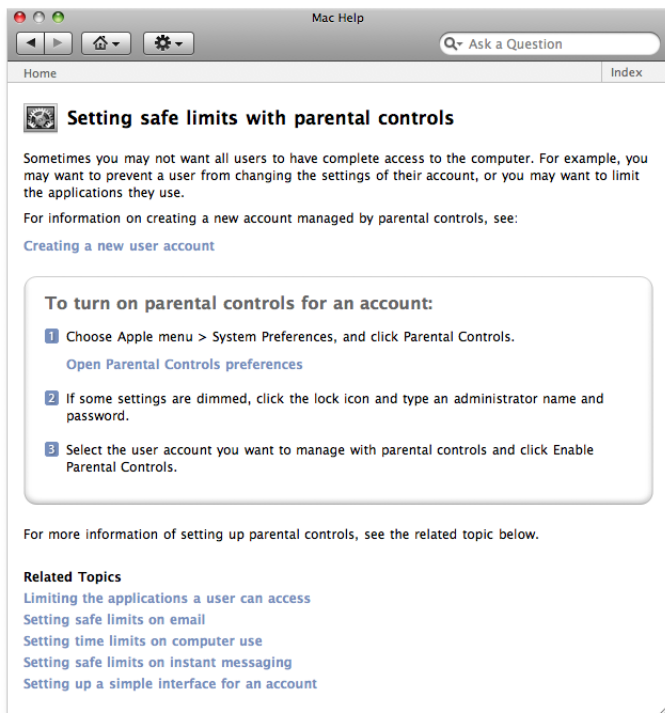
Mac Help

Ask a Question

Home

Index

Setting safe limits with parental controls

Sometimes you may not want all users to have complete access to the computer. For example, you may want to prevent a user from changing the settings of their account, or you may want to limit the applications they use.

For information on creating a new account managed by parental controls, see:

Creating a new user account

To turn on parental controls for an account:

1 Choose Apple menu > System Preferences, and click Parental Controls.

Open Parental Controls preferences

2 If some settings are dimmed, click the lock icon and type an administrator name and password.

3 Select the user account you want to manage with parental controls and click Enable Parental Controls.

For more information of setting up parental controls, see the related topic below.

Related Topics
Limiting the applications a user can access
Setting safe limits on email
Setting time limits on computer use
Setting safe limits on instant messaging
Setting up a simple interface for an account